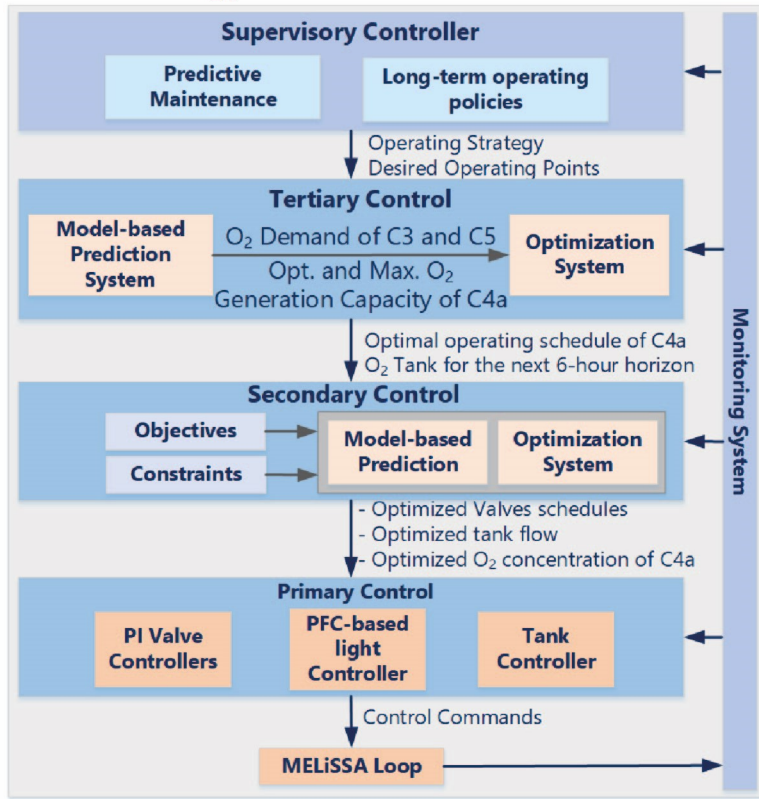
Supervisory Controller

Predictive Maintenance

Long-term operating policies

Operating Strategy
Desired Operating Points

Tertiary Control

Model-based Prediction System

$O_2$ Demand of C3 and C5

Optimization System

Opt. and Max. $O_2$
Generation Capacity of C4a

Optimal operating schedule of C4a
$O_2$ Tank for the next 6-hour horizon

Secondary Control

Objectives

Constraints

Model-based Prediction

Optimization System

- Optimized Valves schedules
- Optimized tank flow
- Optimized $O_2$ concentration of C4a

Primary Control

PI Valve Controllers

PFC-based light Controller

Tank Controller

Control Commands

MELiSSA Loop

Monitoring System